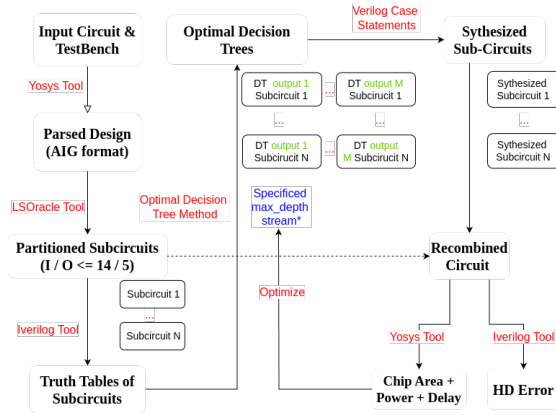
Input Circuit & TestBench

Yosys Tool

Parsed Design (AIG format)

LSOracle Tool

Partitioned Subcircuits (I / O <= 14 / 5)

Subcircuit 1

...

Subcircuit N

Iverilog Tool

Truth Tables of Subcircuits

Optimal Decision Tree Method

Optimal Decision Trees

DT output 1 Subcircuit 1

...

DT output M Subcircuit 1

...

...

DT output 1 Subcircuit N

...

DT output M Subcircuit N

Specificed max_depth stream*

Optimize

Verilog Case Statements

Sythesized Sub-Circuits

Sythesized Subcircuit 1

...

Sythesized Subcircuit N

Recombined Circuit

Yosys Tool

Iverilog Tool

Chip Area + Power + Delay

HD Error